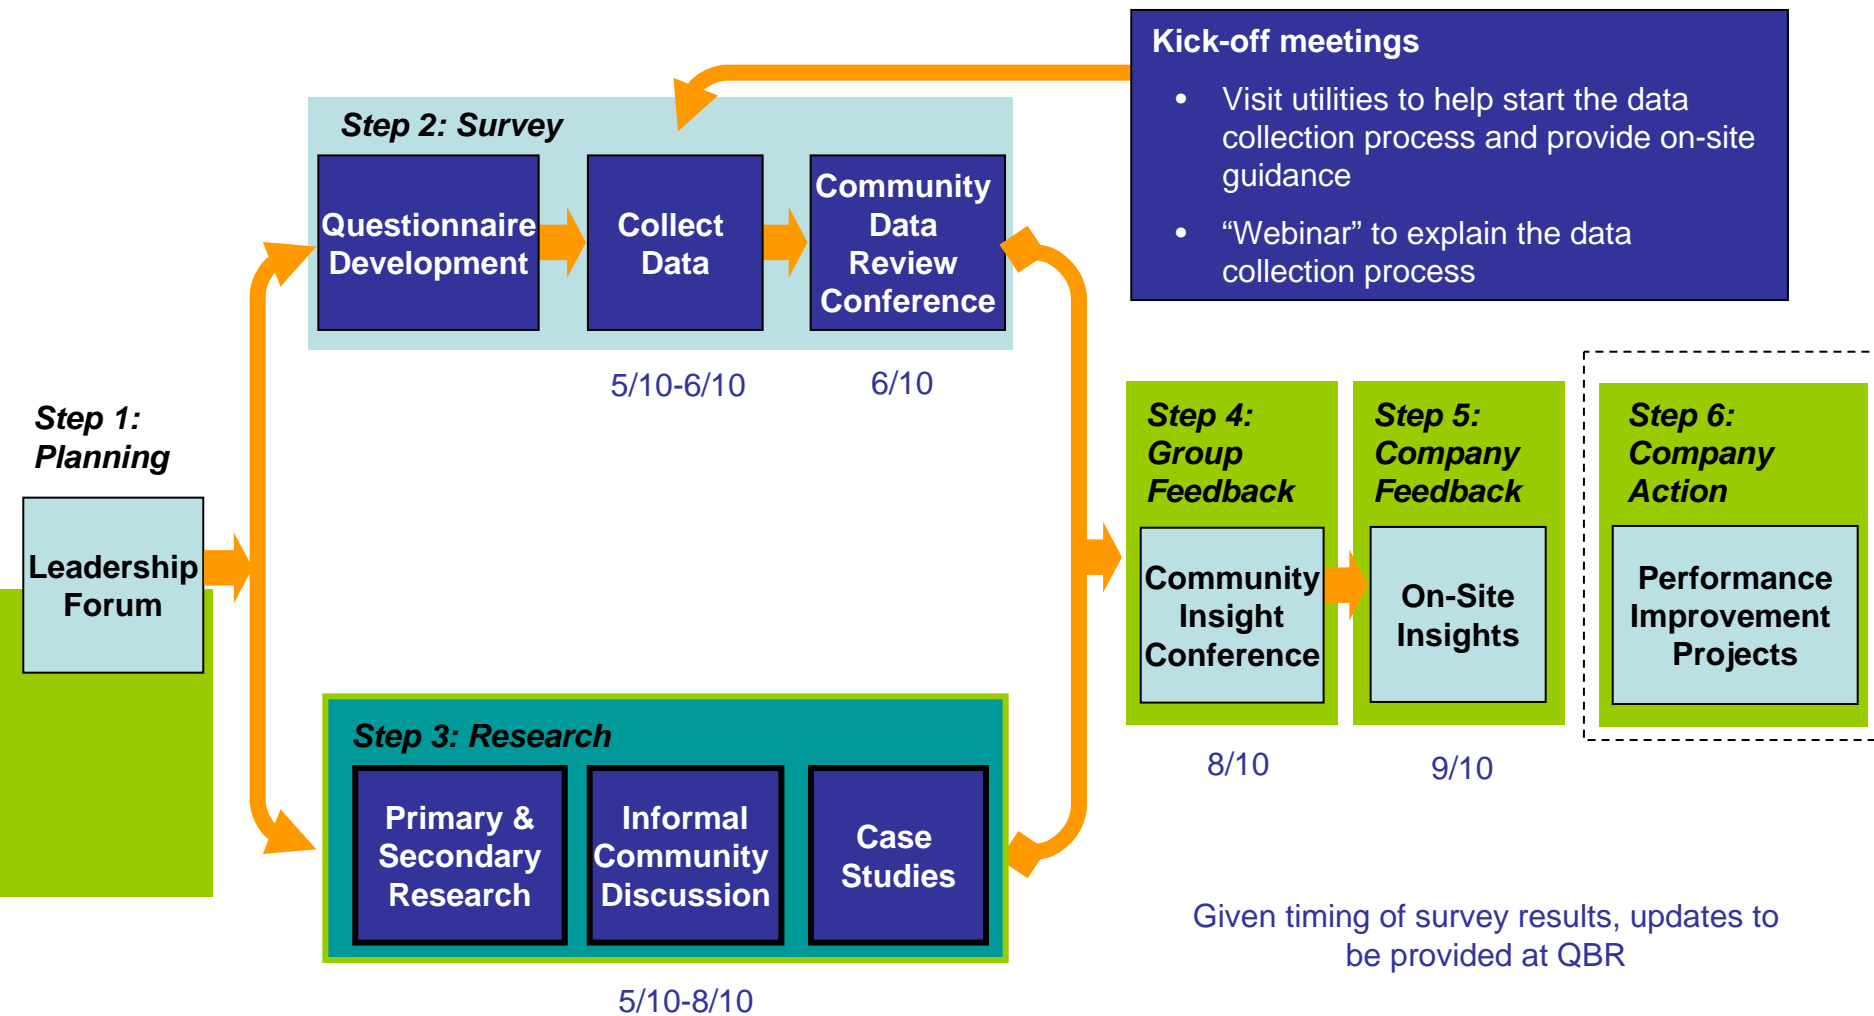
Kick-off meetings

- Visit utilities to help start the data collection process and provide on-site guidance
- “Webinar” to explain the data collection process

Step 2: Survey

Questionnaire Development

Collect Data

Community Data Review Conference

5/10-6/10

6/10

Step 1: Planning

Leadership Forum

Step 4: Group Feedback

Community Insight Conference

8/10

Step 5: Company Feedback

On-Site Insights

9/10

Step 6: Company Action

Performance Improvement Projects

Step 3: Research

Primary & Secondary Research

Informal Community Discussion

Case Studies

5/10-8/10

Given timing of survey results, updates to be provided at QBR